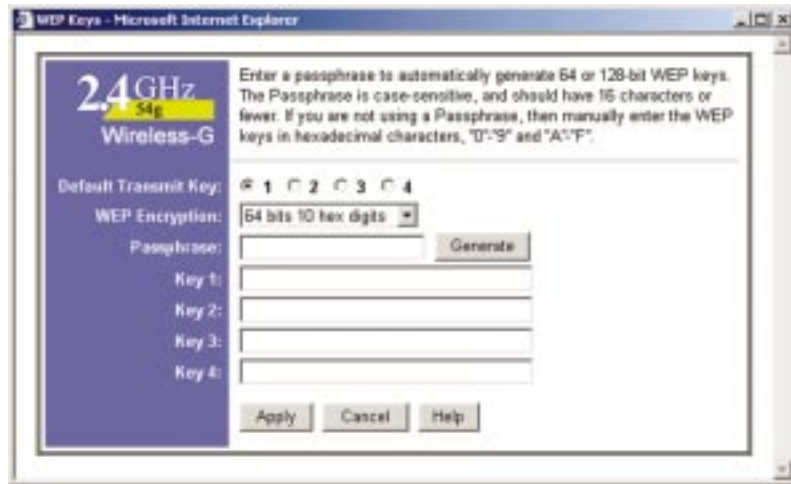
WEP Keys - Microsoft Internet Explorer

2.4 GHz
54g
Wireless-G

Enter a passphrase to automatically generate 64 or 128-bit WEP keys. The Passphrase is case-sensitive, and should have 16 characters or fewer. If you are not using a Passphrase, then manually enter the WEP keys in hexadecimal characters, "0"-"9" and "A"-"F".

Default Transmit Key: 1 2 3 4
WEP Encryption: 64 bits 10 hex digits
Passphrase: Generate
Key 1:
Key 2:
Key 3:
Key 4:

Apply Cancel Help